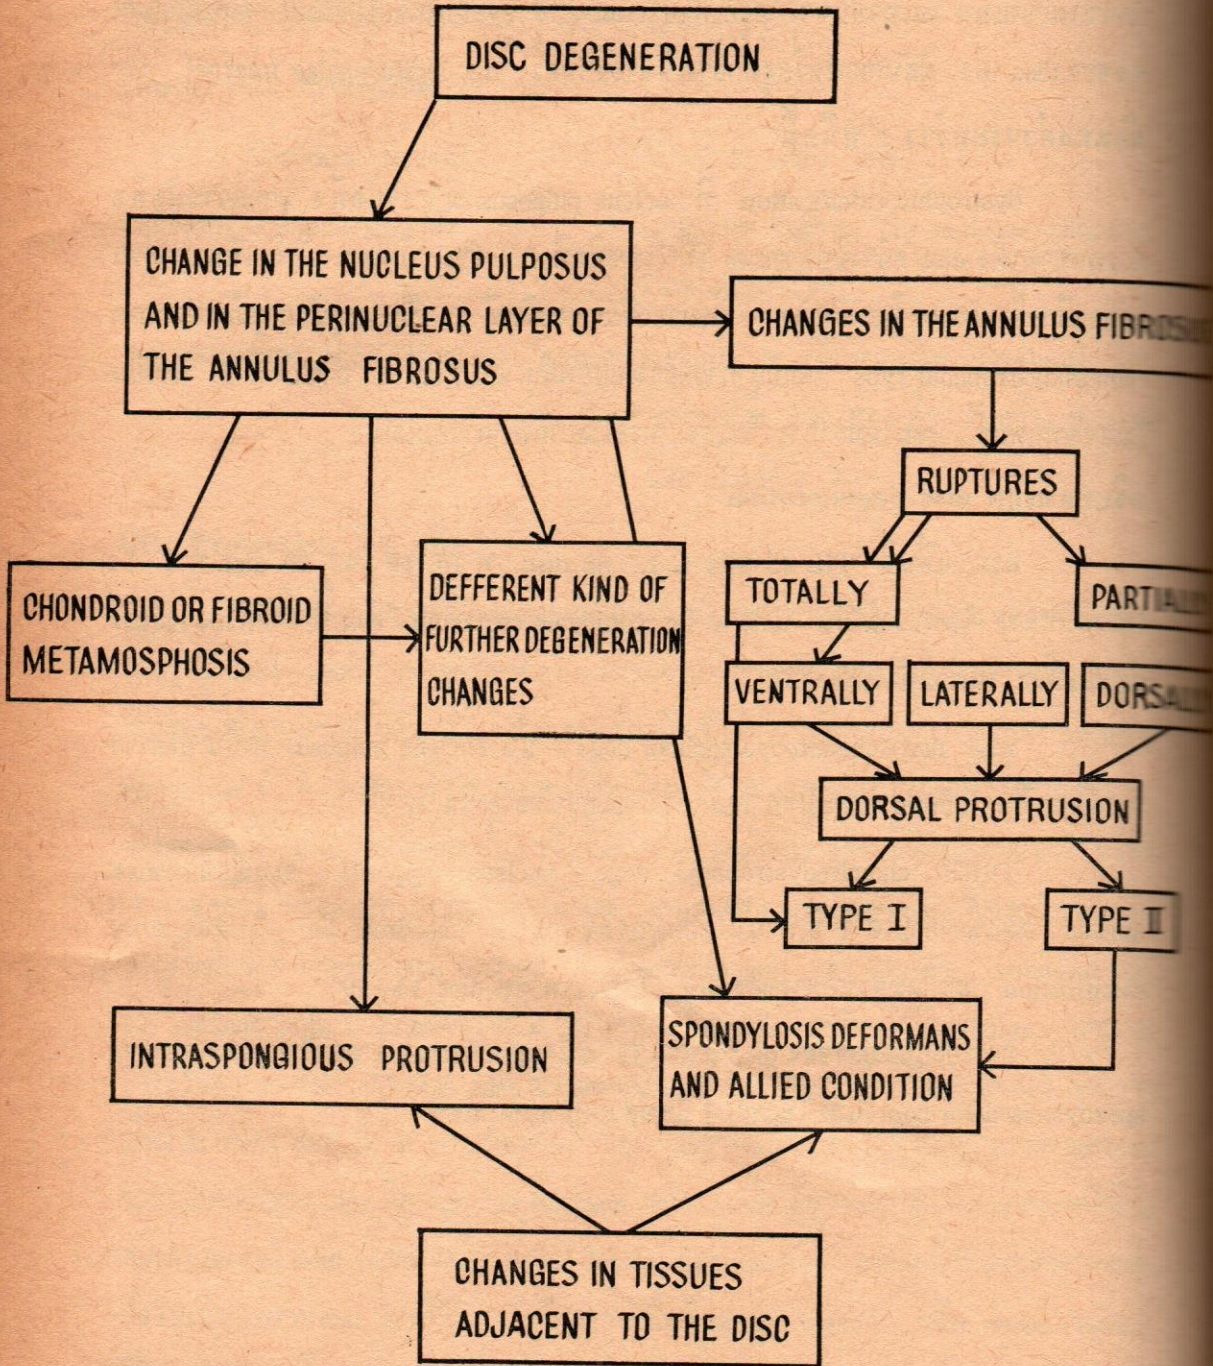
DISC DEGENERATION

CHANGE IN THE NUCLEUS PULPOSUS AND IN THE PERINUCLEAR LAYER OF THE ANNULUS FIBROSUS

CHANGES IN THE ANNULUS FIBR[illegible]

RUPTURES

TOTALLY

PARTI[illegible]

CHONDROID OR FIBROID METAMOSPHOSIS

DEFFERENT KIND OF FURTHER DEGENERATION CHANGES

VENTRALLY

LATERALLY

DORSA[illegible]

DORSAL PROTRUSION

TYPE I

TYPE II

INTRASPONGIOUS PROTRUSION

SPONDYLOSIS DEFORMANS AND ALLIED CONDITION

CHANGES IN TISSUES ADJACENT TO THE DISC